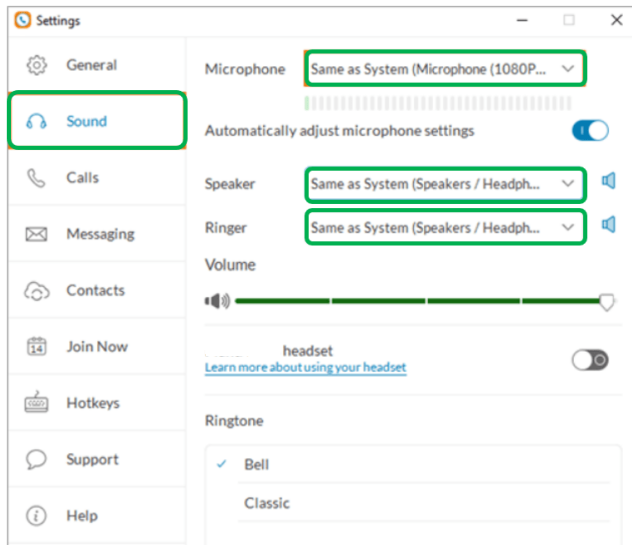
Settings

General
Sound
Calls
Messaging
Contacts
14
Join Now
Hotkeys
Support
Help

Microphone
Same as System (Microphone (1080P...

Automatically adjust microphone settings

Speaker
Same as System (Speakers / Headph...

Ringer
Same as System (Speakers / Headph...

Volume

headset
Learn more about using your headset

Ringtone

✓ Bell
Classic